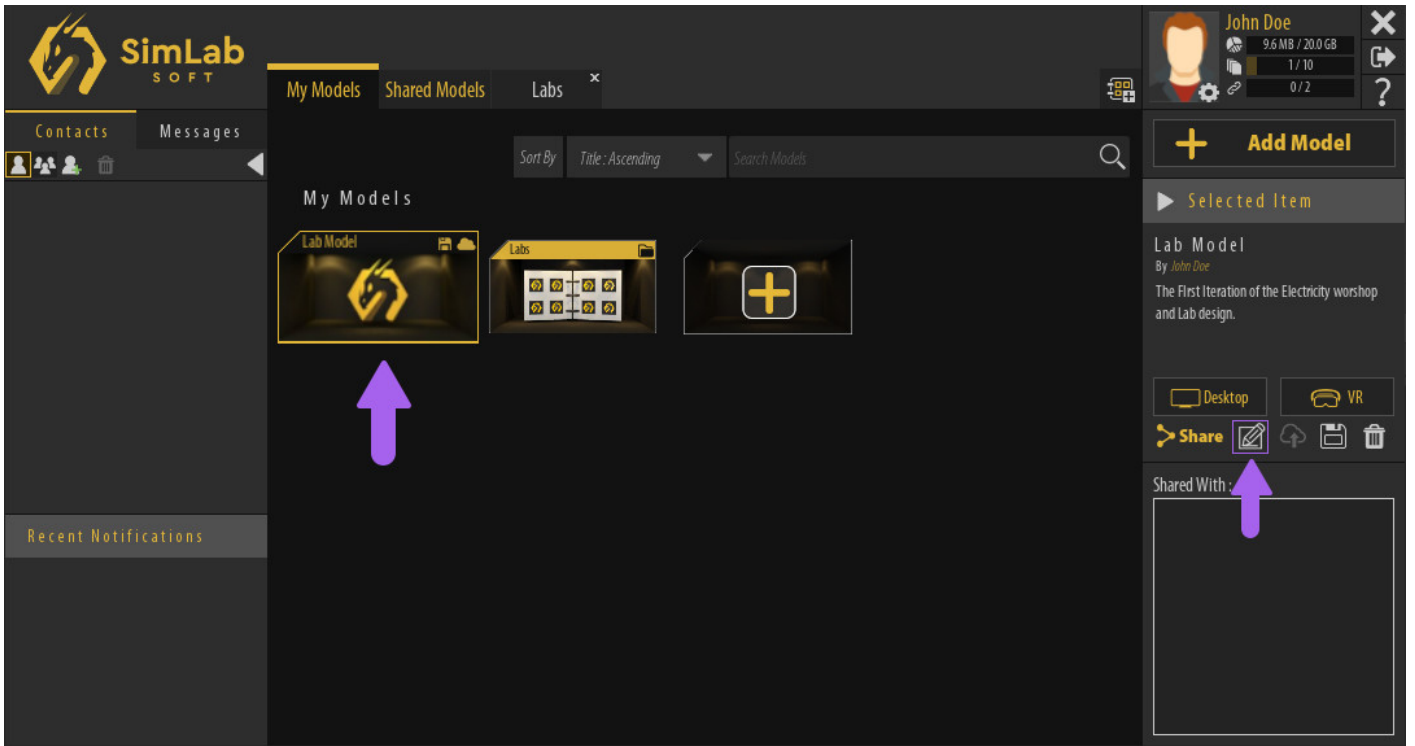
SimLab SOFT

My Models Shared Models Labs ×

John Doe
9.6 MB / 20.0 GB
1 / 10
0 / 2

Contacts Messages

Sort By Title : Ascending Search Models

My Models

Lab Model

Labs

Add Model

Selected Item

Lab Model
By John Doe
The First Iteration of the Electricity worshop and Lab design.

Desktop VR

Share

Shared With :

Recent Notifications